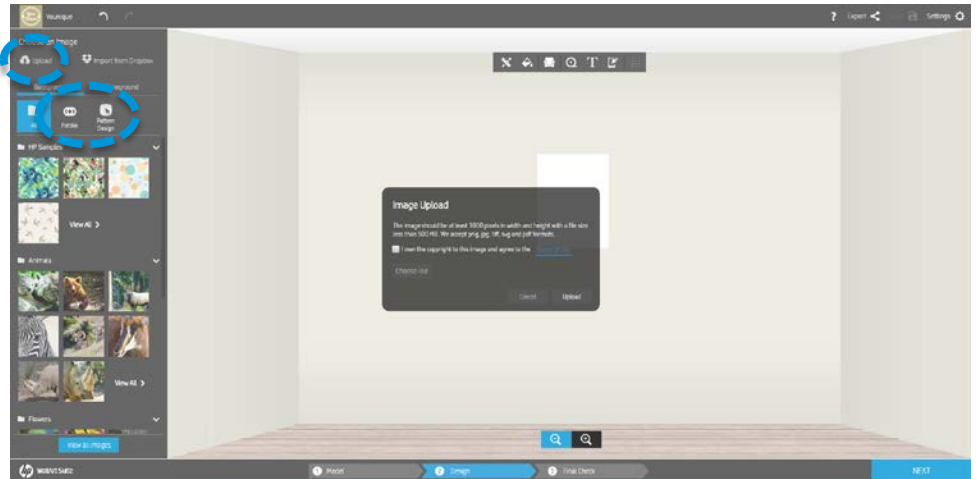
Younique

Export Settings

Choose an Image

Upload Import from Dropbox

Background

All Pattern Pattern Design

HP Samples

View All >

Animals

View All >

Flowers

View all images

Image Upload

The image should be at least 3000 pixels in width and height with a file size less than 500 MB. We accept png, jpg, tiff, svg and pdf formats.

I own the copyright to this image and agree to the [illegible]

Choose file

Cancel Upload

WallArt Suite

1 Model 2 Design 3 Final Check

NEXT